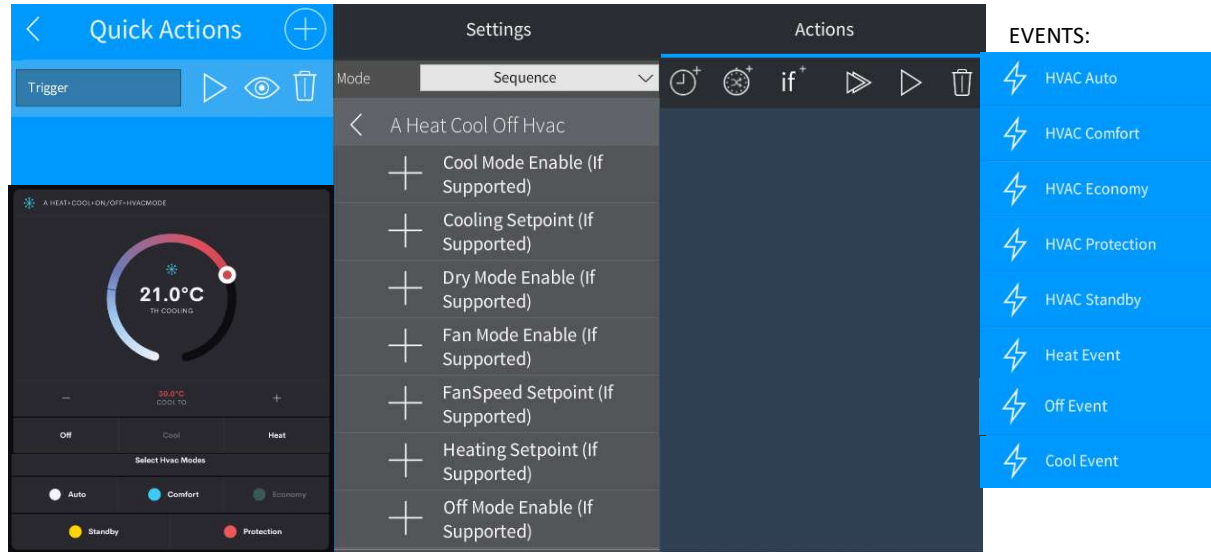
Quick Actions

Trigger

A HEAT+COOL+ON/OFF+HVACMODE

21.0°C
TH COOLING

–
30.0°C
COOL TO
+

Off
Cool
Heat

Select Hvac Modes

Auto
Comfort
Economy

Standby
Protection

Settings

Mode
Sequence

A Heat Cool Off Hvac

Cool Mode Enable (If Supported)

Cooling Setpoint (If Supported)

Dry Mode Enable (If Supported)

Fan Mode Enable (If Supported)

FanSpeed Setpoint (If Supported)

Heating Setpoint (If Supported)

Off Mode Enable (If Supported)

Actions

if$^+$

EVENTS:

HVAC Auto

HVAC Comfort

HVAC Economy

HVAC Protection

HVAC Standby

Heat Event

Off Event

Cool Event